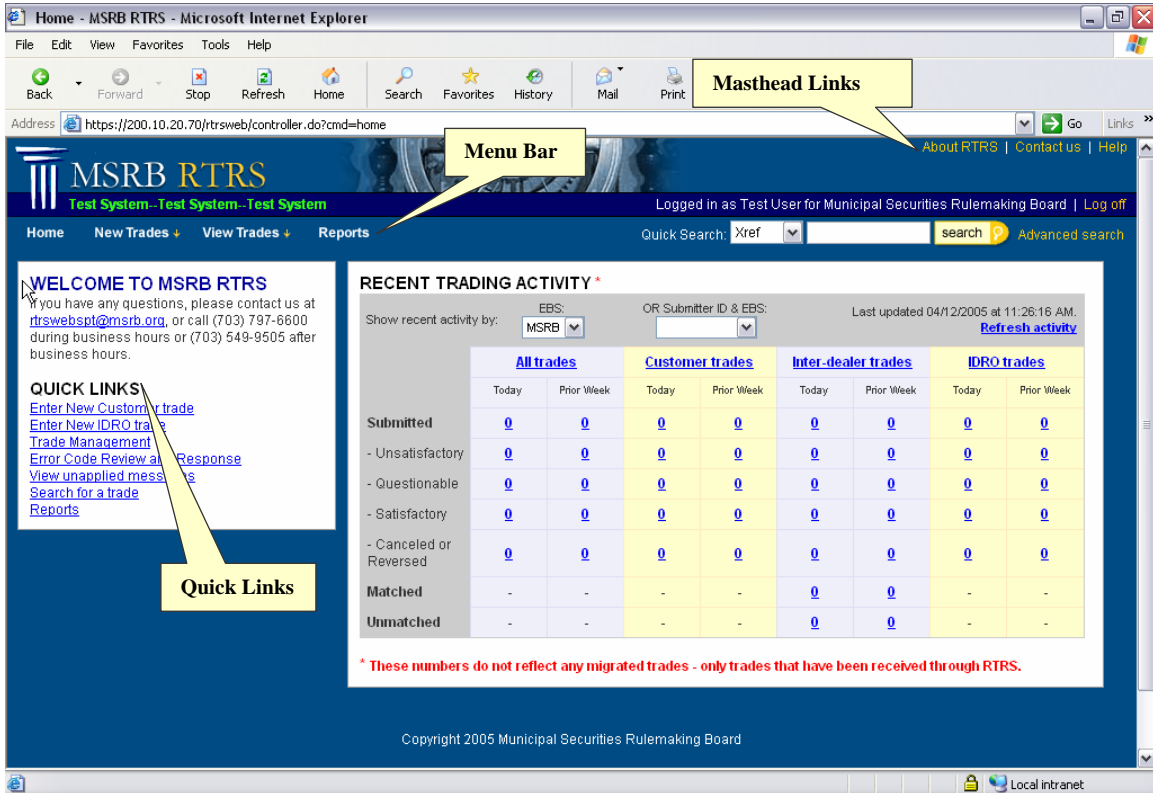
Home - MSRB RTRS - Microsoft Internet Explorer

File Edit View Favorites Tools Help

Back Forward Stop Refresh Home Search Favorites History Mail Print

Masthead Links

Address https://200.10.20.70/rtrsweb/controller.do?cmd=home Go Links

Menu Bar

About RTRS | Contact us | Help

MSRB RTRS

Test System--Test System--Test System

Logged in as Test User for Municipal Securities Rulemaking Board | Log off

Home New Trades View Trades Reports

Quick Search: Xref search Advanced search

WELCOME TO MSRB RTRS

If you have any questions, please contact us at rtrswebspt@msrb.org, or call (703) 797-6600 during business hours or (703) 549-9505 after business hours.

QUICK LINKS

Enter New Custom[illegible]r trade
Enter New IDRO tra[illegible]
Trade Management
Error Code Review a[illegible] Response
View unapplied mess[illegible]s
Search for a trade
Reports

Quick Links

RECENT TRADING ACTIVITY *

Show recent activity by: EBS: MSRB OR Submitter ID & EBS:

Last updated 04/12/2005 at 11:26:16 AM.
Refresh activity

| | All trades | | Customer trades | | Inter-dealer trades | | IDRO trades | |
|---|---|---|---|---|---|---|---|---|
| | Today | Prior Week | Today | Prior Week | Today | Prior Week | Today | Prior Week |
| Submitted | 0 | 0 | 0 | 0 | 0 | 0 | 0 | 0 |
| - Unsatisfactory | 0 | 0 | 0 | 0 | 0 | 0 | 0 | 0 |
| - Questionable | 0 | 0 | 0 | 0 | 0 | 0 | 0 | 0 |
| - Satisfactory | 0 | 0 | 0 | 0 | 0 | 0 | 0 | 0 |
| - Canceled or Reversed | 0 | 0 | 0 | 0 | 0 | 0 | 0 | 0 |
| Matched | - | - | - | - | 0 | 0 | - | - |
| Unmatched | - | - | - | - | 0 | 0 | - | - |

* These numbers do not reflect any migrated trades - only trades that have been received through RTRS.

Copyright 2005 Municipal Securities Rulemaking Board

Local intranet